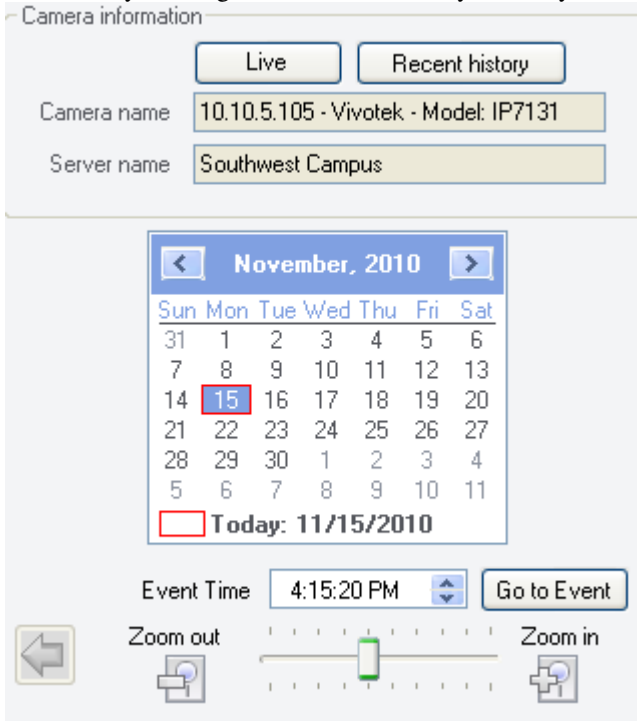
Camera information

Live | Recent history

Camera name 10.10.5.105 - Vivotek - Model: IP7131

Server name Southwest Campus

November, 2010

| Sun | Mon | Tue | Wed | Thu | Fri | Sat |
|---|---|---|---|---|---|---|
| 31 | 1 | 2 | 3 | 4 | 5 | 6 |
| 7 | 8 | 9 | 10 | 11 | 12 | 13 |
| 14 | 15 | 16 | 17 | 18 | 19 | 20 |
| 21 | 22 | 23 | 24 | 25 | 26 | 27 |
| 28 | 29 | 30 | 1 | 2 | 3 | 4 |
| 5 | 6 | 7 | 8 | 9 | 10 | 11 |

Today: 11/15/2010

Event Time 4:15:20 PM Go to Event

Zoom out Zoom in